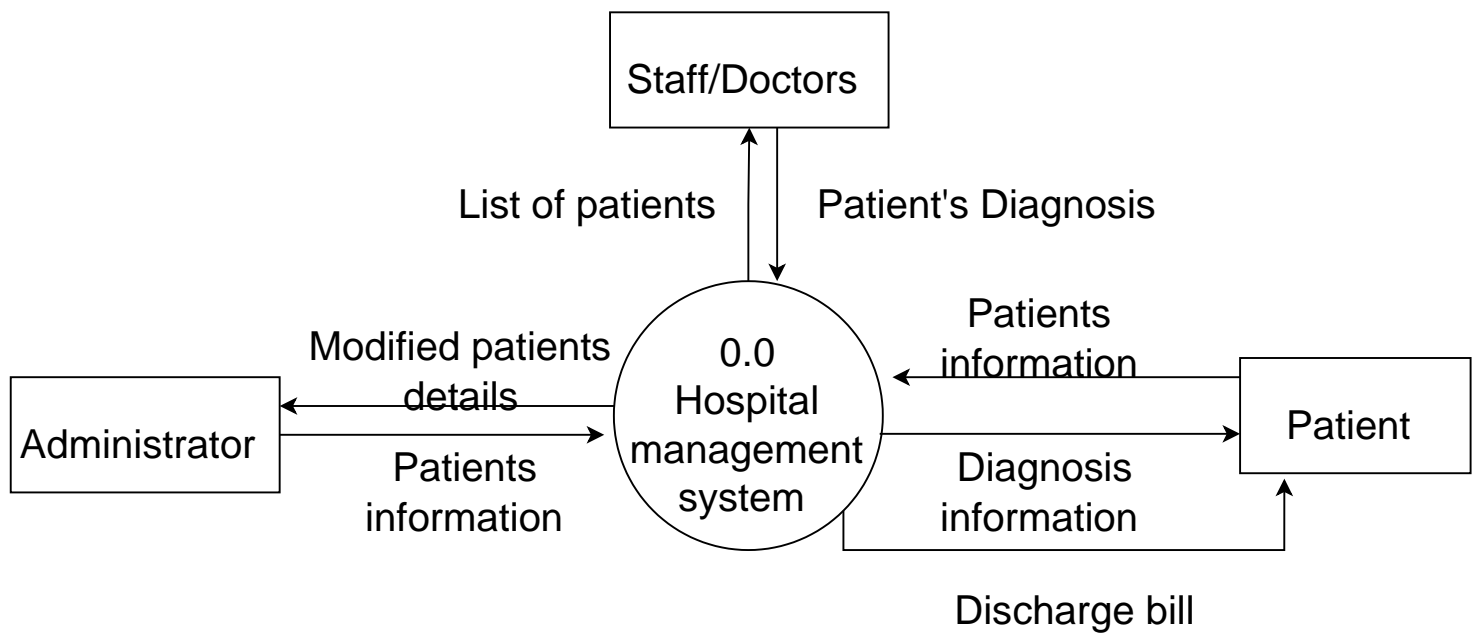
Staff/Doctors

List of patients

Patient's Diagnosis

Modified patients details

0.0 Hospital management system

Patients information

Administrator

Patients information

Patient

Diagnosis information

Discharge bill